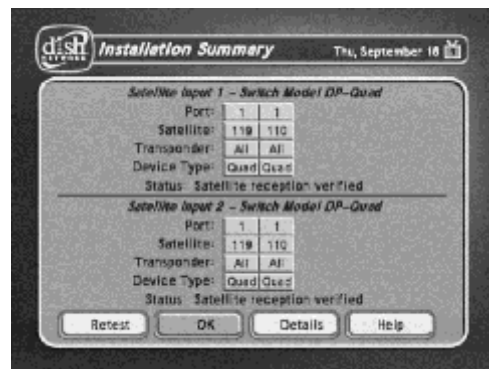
dish NETWORK Installation Summary Thu, September 18

Satellite Input 1 – Switch Model DP-Quad

| | | |
|---|---|---|
| Port: | 1 | 1 |
| Satellite: | 119 | 110 |
| Transponder: | All | All |
| Device Type: | Quad | Quad |

Status Satellite reception verified

Satellite Input 2 – Switch Model DP-Quad

| | | |
|---|---|---|
| Port: | 1 | 1 |
| Satellite: | 119 | 110 |
| Transponder: | All | All |
| Device Type: | Quad | Quad |

Status Satellite reception verified

Retest OK Details Help